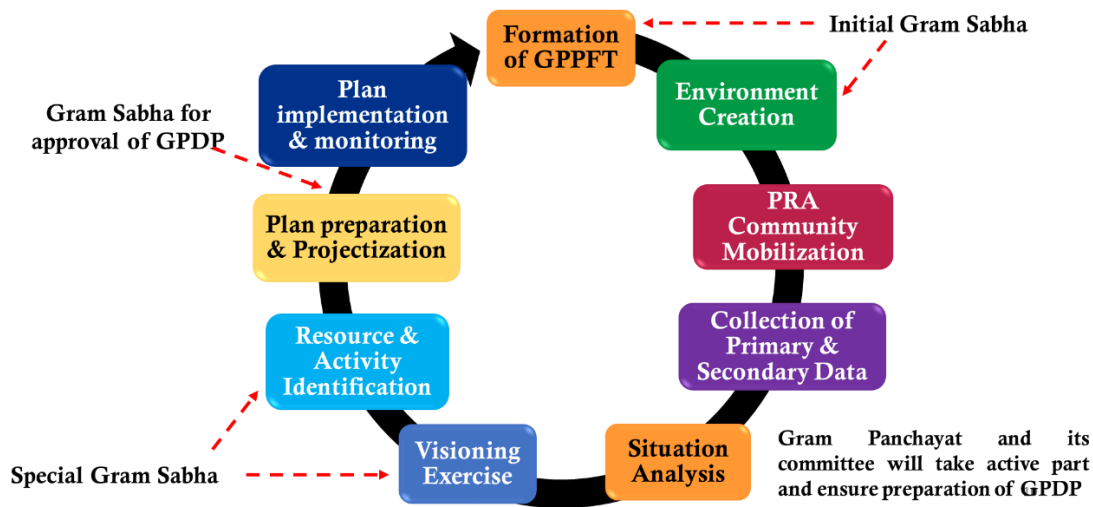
Formation of GPPFT

Initial Gram Sabha

Environment Creation

PRA Community Mobilization

Collection of Primary & Secondary Data

Situation Analysis

Gram Panchayat and its committee will take active part and ensure preparation of GPDP

Visioning Exercise

Special Gram Sabha

Resource & Activity Identification

Plan preparation & Projectization

Gram Sabha for approval of GPDP

Plan implementation & monitoring